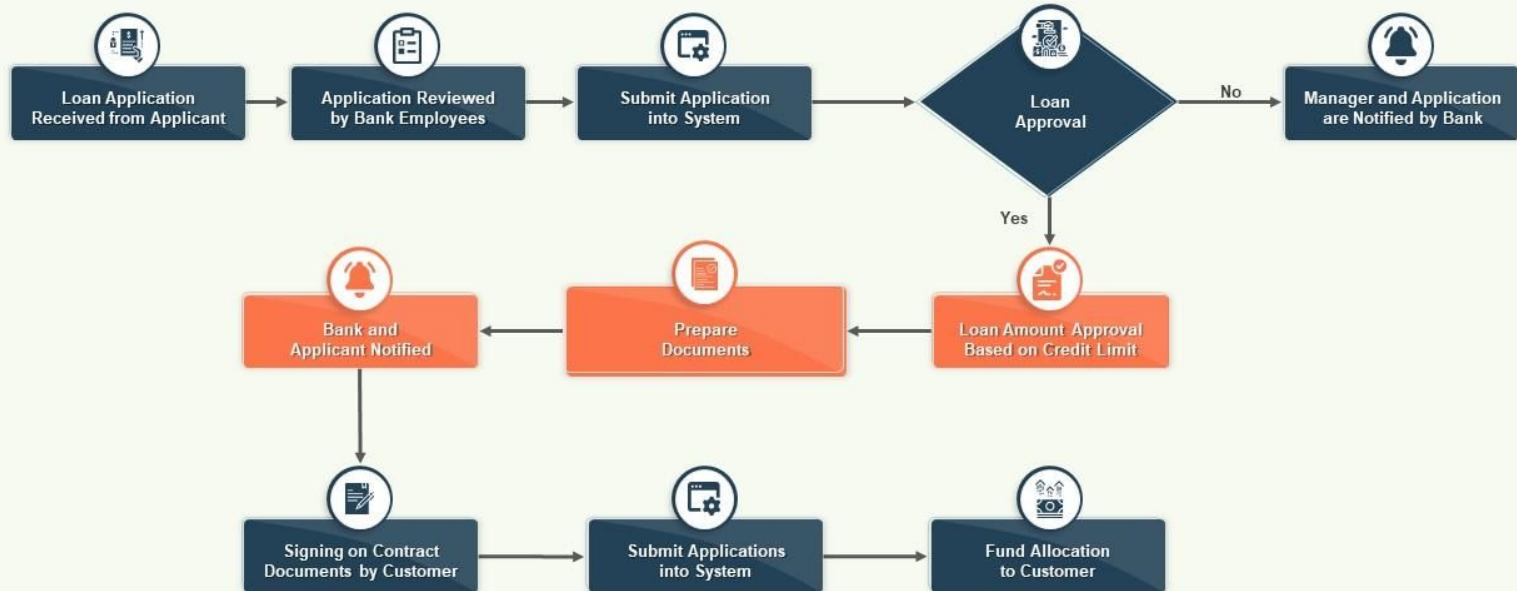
Loan Application Received from Applicant

Application Reviewed by Bank Employees

Submit Application into System

Loan Approval

No

Manager and Application are Notified by Bank

Yes

Loan Amount Approval Based on Credit Limit

Prepare Documents

Bank and Applicant Notified

Signing on Contract Documents by Customer

Submit Applications into System

Fund Allocation to Customer